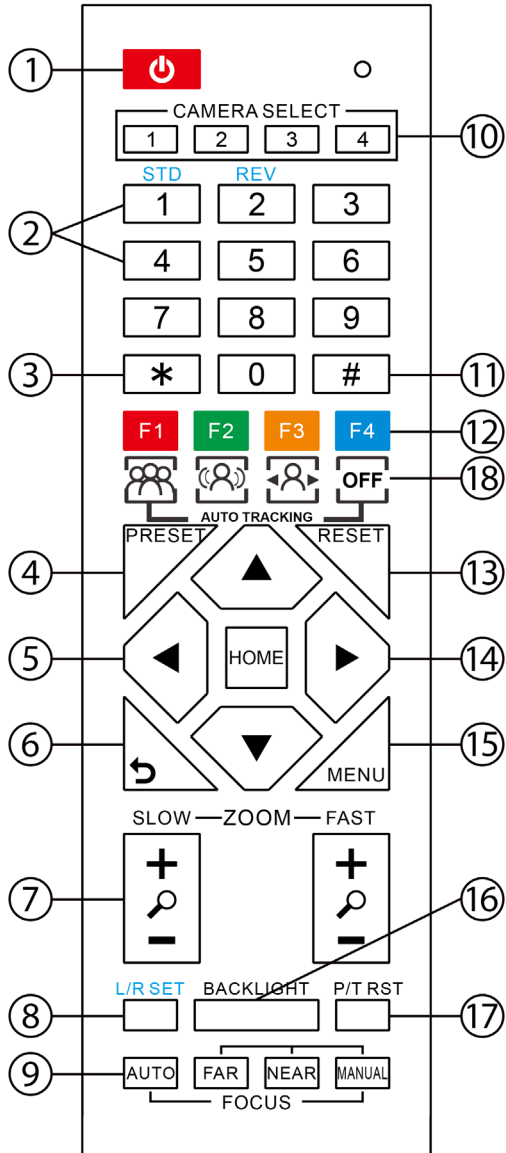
①
CAMERA SELECT
1 2 3 4
⑩
STD REV
②
1 2 3
4 5 6
7 8 9
③
\* 0 #
⑪
F1 F2 F3 F4
⑫
OFF
⑱
AUTO TRACKING
PRESET RESET
④
⑬
⑤
HOME
⑭
⑥
⑮
MENU
SLOW —ZOOM— FAST
+
−
+
−
⑦
⑯
L/R SET BACKLIGHT P/T RST
⑧
⑰
⑨
AUTO FAR NEAR MANUAL
FOCUS